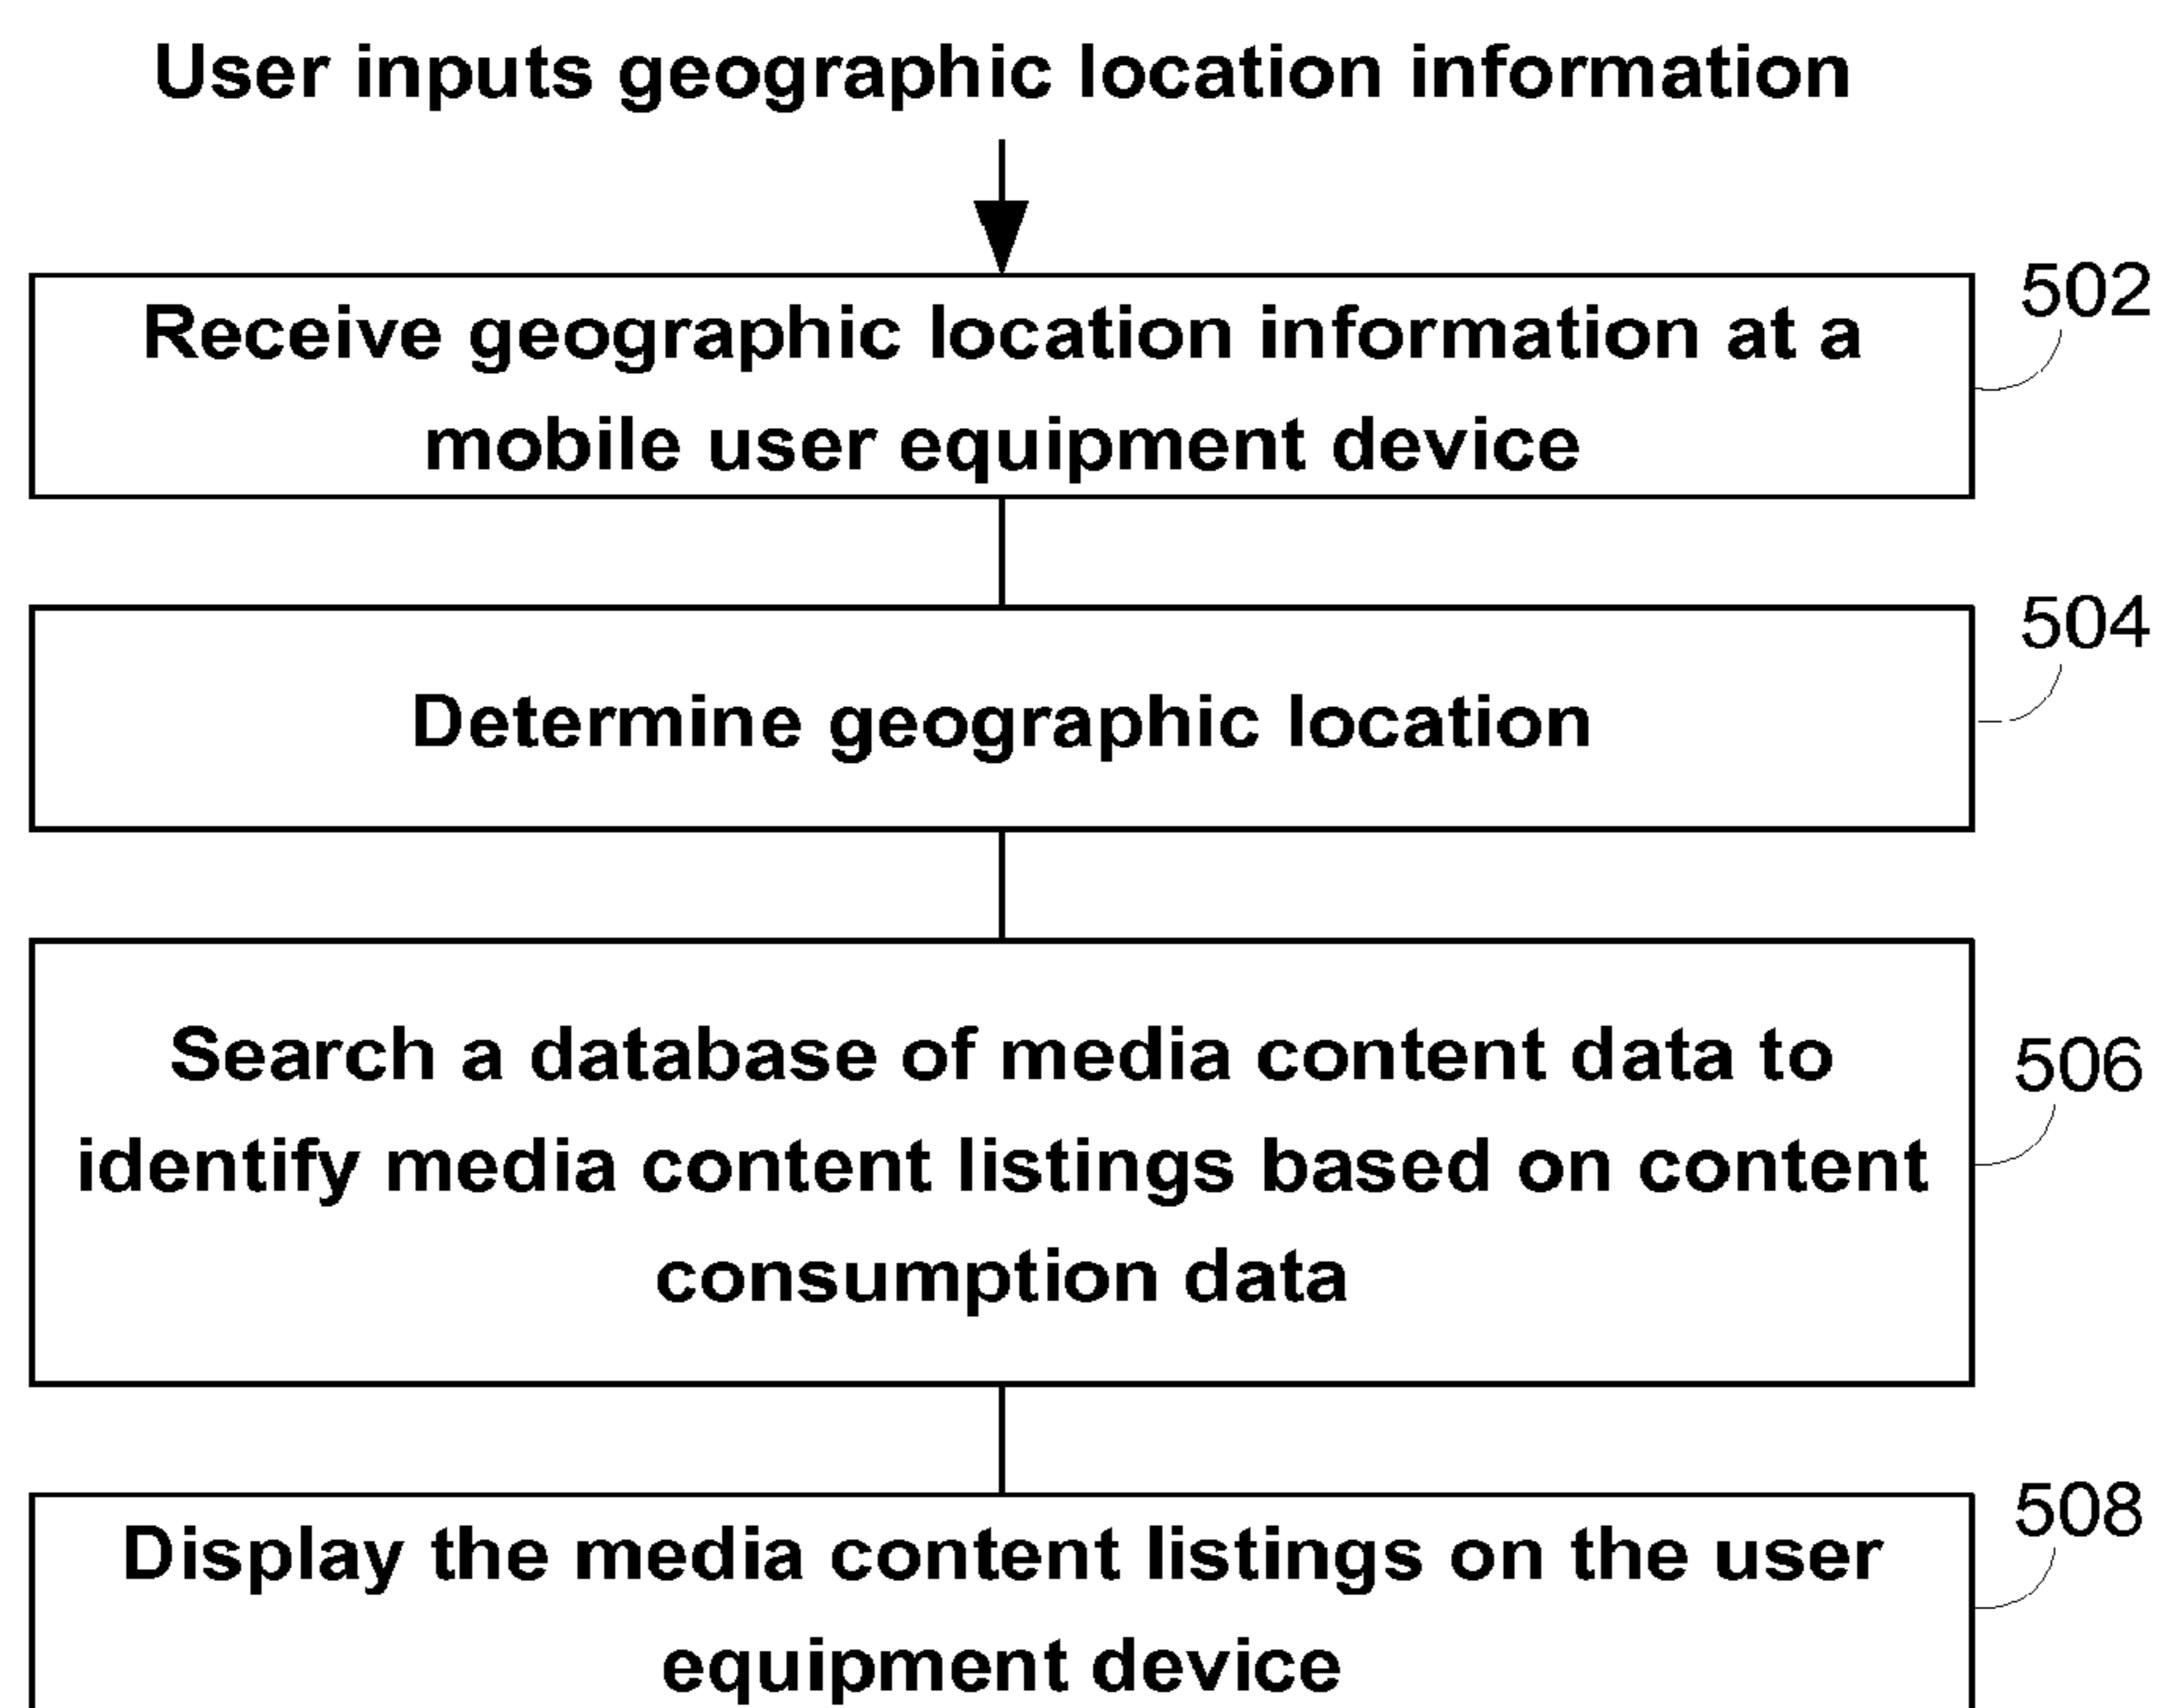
User inputs geographic location information

Receive geographic location information at a mobile user equipment device

502

Determine geographic location

504

Search a database of media content data to identify media content listings based on content consumption data

506

Display the media content listings on the user equipment device

508